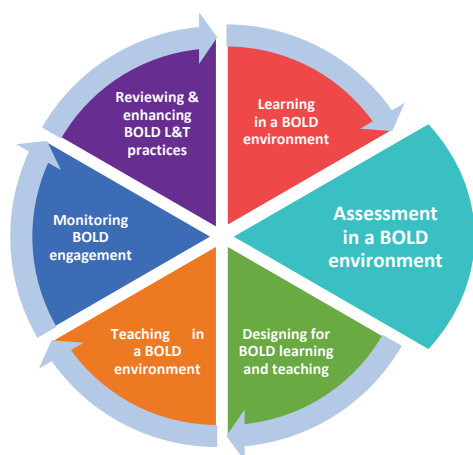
Learning in a BOLD environment

Assessment in a BOLD environment

Designing for BOLD learning and teaching

Teaching in a BOLD environment

Monitoring BOLD engagement

Reviewing & enhancing BOLD L&T practices